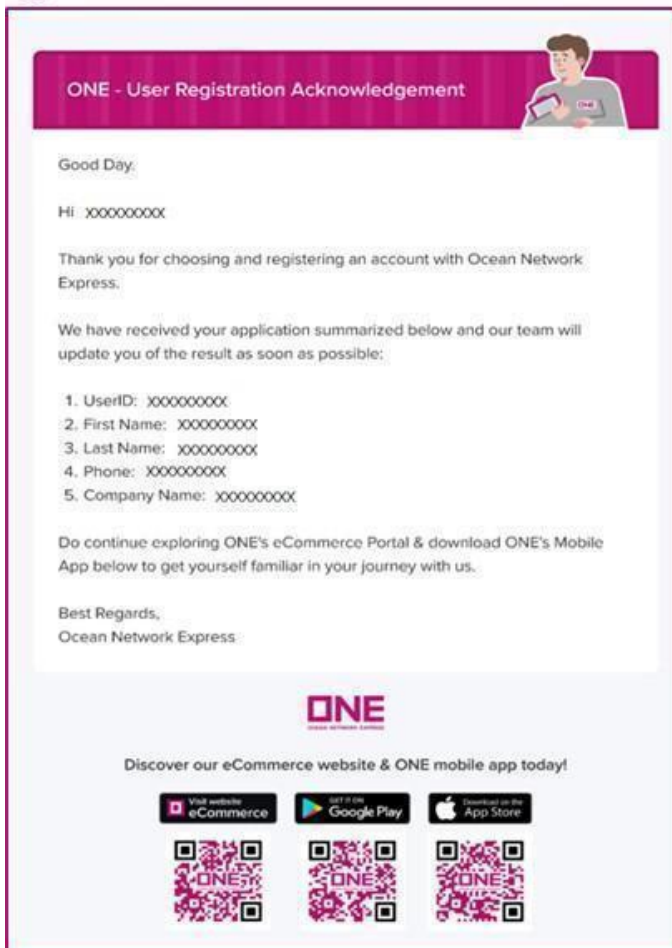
ONE - User Registration Acknowledgement

ONE

Good Day.

Hi XXXXXXXXX

Thank you for choosing and registering an account with Ocean Network Express.

We have received your application summarized below and our team will update you of the result as soon as possible:

1. UserID: XXXXXXXXX
2. First Name: XXXXXXXXX
3. Last Name: XXXXXXXXX
4. Phone: XXXXXXXXX
5. Company Name: XXXXXXXXX

Do continue exploring ONE's eCommerce Portal & download ONE's Mobile App below to get yourself familiar in your journey with us.

Best Regards,
Ocean Network Express

ONE
OCEAN NETWORK EXPRESS

Discover our eCommerce website & ONE mobile app today!

Visit website eCommerce
GET IT ON Google Play
Download on the App Store

ONE
ONE
ONE